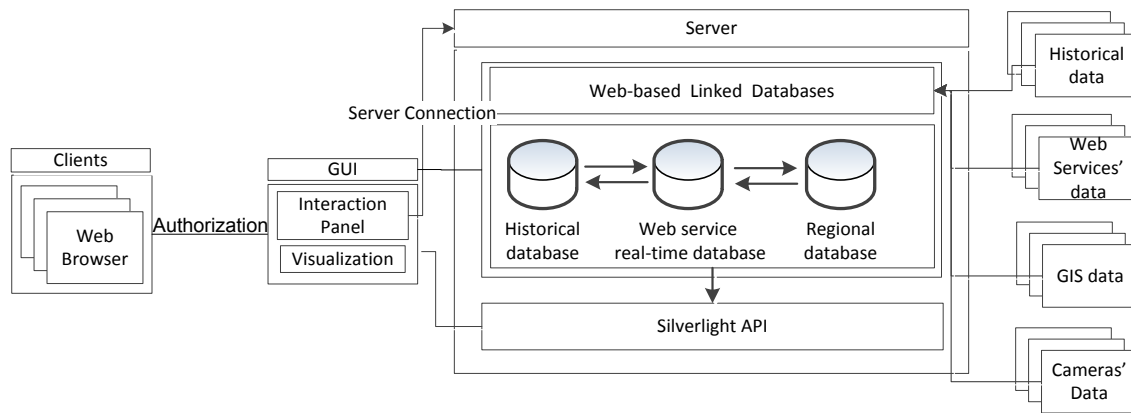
Server

Server Connection

Web-based Linked Databases

Clients

GUI

Interaction Panel

Visualization

Web Browser

Authorization

Historical database

Web service real-time database

Regional database

Silverlight API

Historical data

Web Services' data

GIS data

Cameras' Data